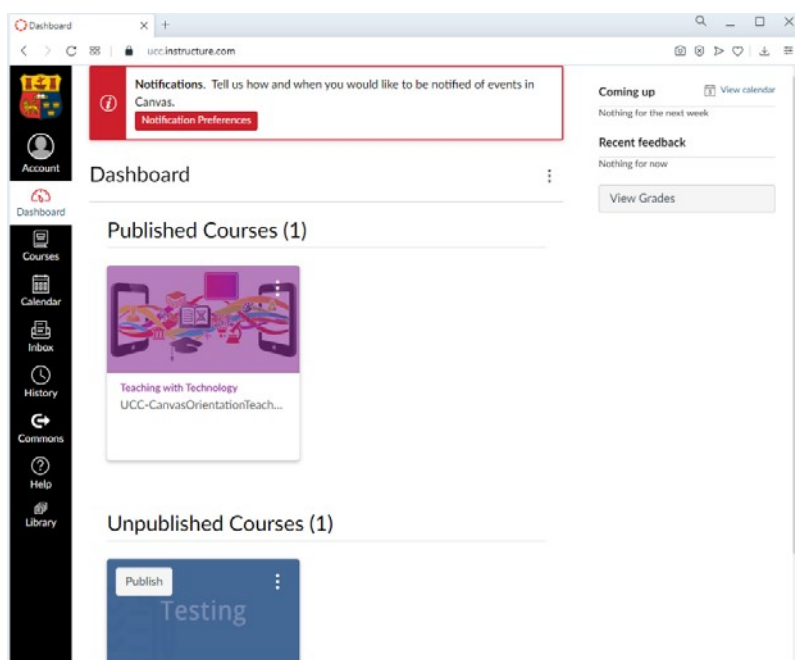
Dashboard
ucc.instructure.com

Account
Dashboard
Courses
Calendar
Inbox
History
Commons
Help
Library

Notifications. Tell us how and when you would like to be notified of events in Canvas.
Notification Preferences

Dashboard

Published Courses (1)

Teaching with Technology
UCC-CanvasOrientationTeach...

Unpublished Courses (1)

Publish
Testing

Coming up
View calendar
Nothing for the next week

Recent feedback
Nothing for now

View Grades